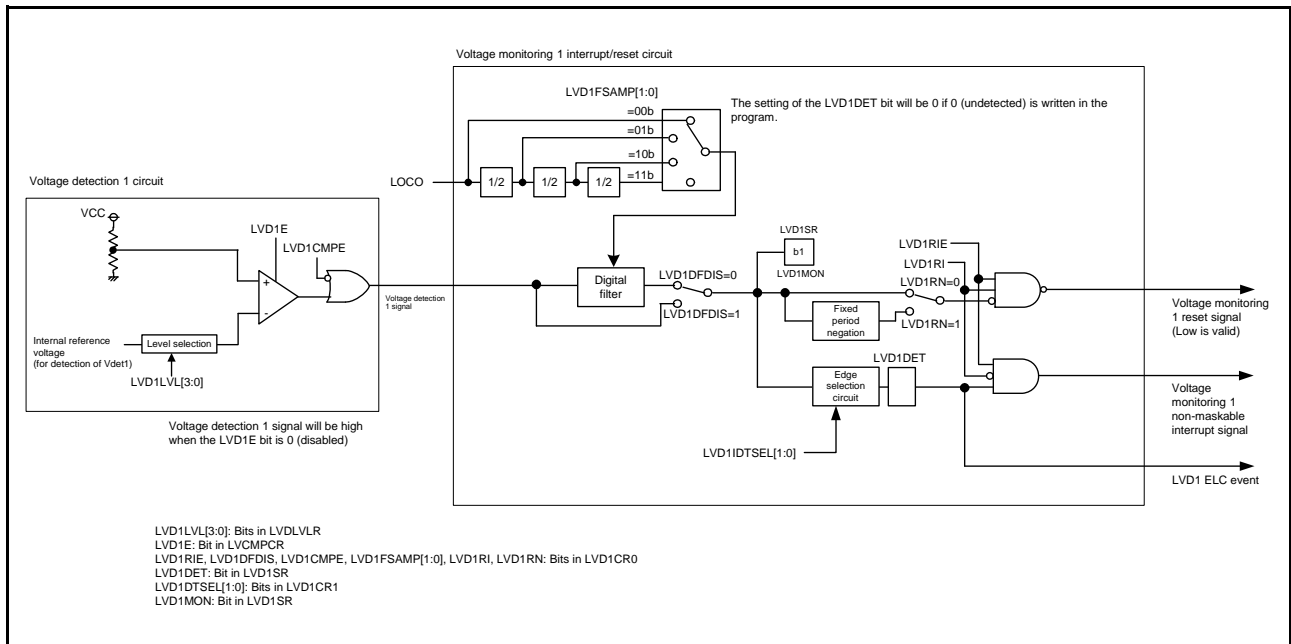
Voltage monitoring 1 interrupt/reset circuit

LVD1FSAMP[1:0]

=00b

=01b

=10b

=11b

The setting of the LVD1DET bit will be 0 if 0 (undetected) is written in the program.

LOCO

1/2

1/2

1/2

Voltage detection 1 circuit

VCC

LVD1E

LVD1CMPE

+

-

Internal reference voltage (for detection of Vdet1)

Level selection

LVD1LVL[3:0]

Voltage detection 1 signal

Digital filter

LVD1DFDIS=0

LVD1DFDIS=1

LVD1SR

b1

LVD1MON

LVD1RIE

LVD1RI

LVD1RN=0

Fixed period negation

LVD1RN=1

Voltage monitoring 1 reset signal (Low is valid)

LVD1DET

Edge selection circuit

Voltage monitoring 1 non-maskable interrupt signal

LVD1IDTSEL[1:0]

LVD1 ELC event

Voltage detection 1 signal will be high when the LVD1E bit is 0 (disabled)

LVD1LVL[3:0]: Bits in LVDLVLR
LVD1E: Bit in LVCMPCR
LVD1RIE, LVD1DFDIS, LVD1CMPE, LVD1FSAMP[1:0], LVD1RI, LVD1RN: Bits in LVD1CR0
LVD1DET: Bit in LVD1SR
LVD1DTSEL[1:0]: Bits in LVD1CR1
LVD1MON: Bit in LVD1SR